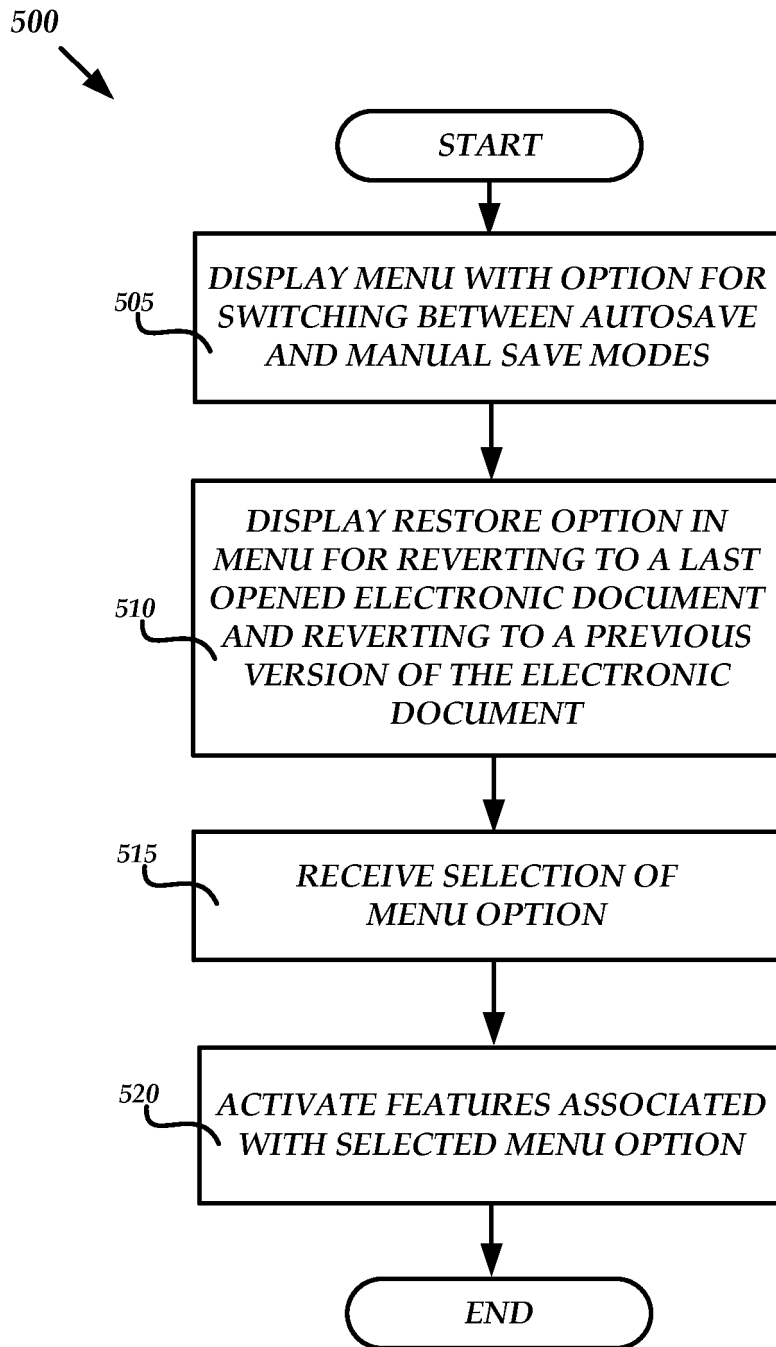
500

START

505

DISPLAY MENU WITH OPTION FOR SWITCHING BETWEEN AUTOSAVE AND MANUAL SAVE MODES

510

DISPLAY RESTORE OPTION IN MENU FOR REVERTING TO A LAST OPENED ELECTRONIC DOCUMENT AND REVERTING TO A PREVIOUS VERSION OF THE ELECTRONIC DOCUMENT

515

RECEIVE SELECTION OF MENU OPTION

520

ACTIVATE FEATURES ASSOCIATED WITH SELECTED MENU OPTION

END